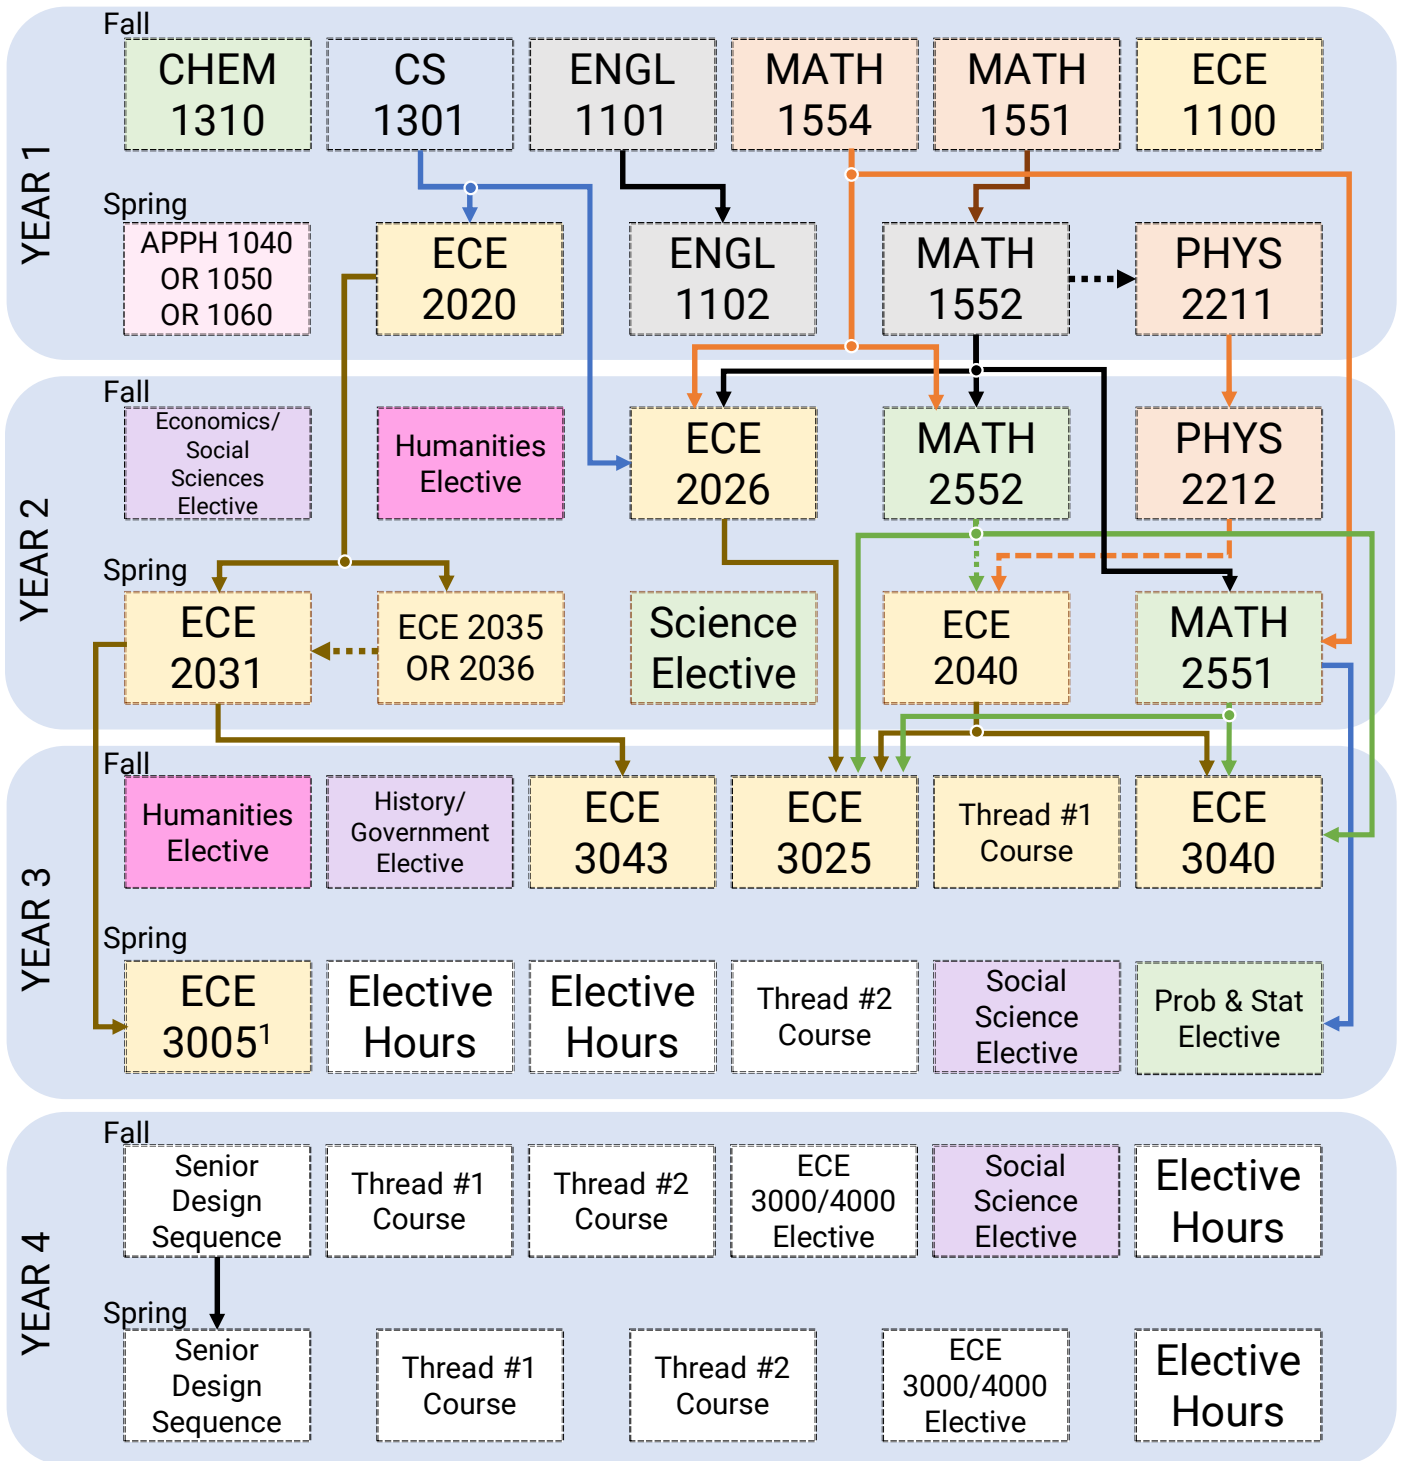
YEAR 1

Fall

CHEM 1310

CS 1301

ENGL 1101

MATH 1554

MATH 1551

ECE 1100

Spring

APPH 1040 OR 1050 OR 1060

ECE 2020

ENGL 1102

MATH 1552

PHYS 2211

YEAR 2

Fall

Economics/ Social Sciences Elective

Humanities Elective

ECE 2026

MATH 2552

PHYS 2212

Spring

ECE 2031

ECE 2035 OR 2036

Science Elective

ECE 2040

MATH 2551

YEAR 3

Fall

Humanities Elective

History/ Government Elective

ECE 3043

ECE 3025

Thread #1 Course

ECE 3040

Spring

ECE 3005$^1$

Elective Hours

Elective Hours

Thread #2 Course

Social Science Elective

Prob & Stat Elective

YEAR 4

Fall

Senior Design Sequence

Thread #1 Course

Thread #2 Course

ECE 3000/4000 Elective

Social Science Elective

Elective Hours

Spring

Senior Design Sequence

Thread #1 Course

Thread #2 Course

ECE 3000/4000 Elective

Elective Hours